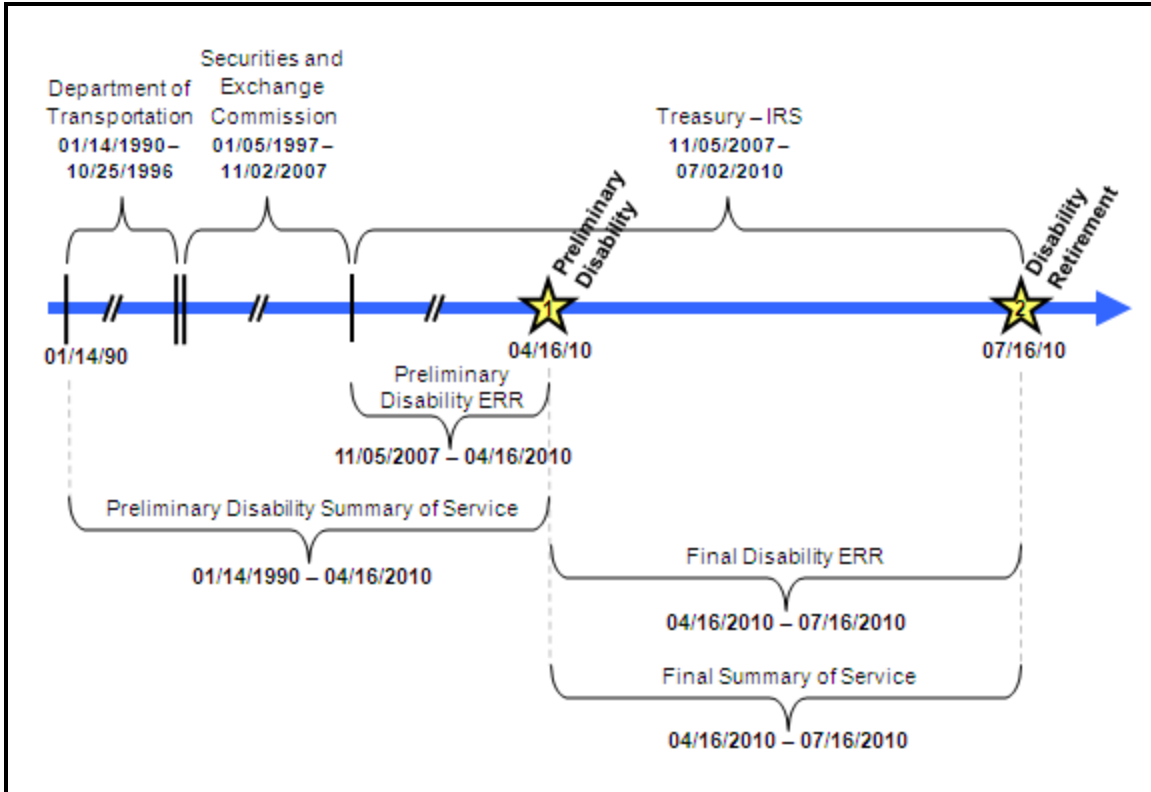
Department of Transportation
01/14/1990 – 10/25/1996

Securities and Exchange Commission
01/05/1997 – 11/02/2007

Treasury – IRS
11/05/2007 – 07/02/2010

Preliminary Disability

Disability Retirement

//

//

//

1

2

01/14/90

04/16/10

07/16/10

Preliminary Disability ERR
11/05/2007 – 04/16/2010

Preliminary Disability Summary of Service
01/14/1990 – 04/16/2010

Final Disability ERR
04/16/2010 – 07/16/2010

Final Summary of Service
04/16/2010 – 07/16/2010